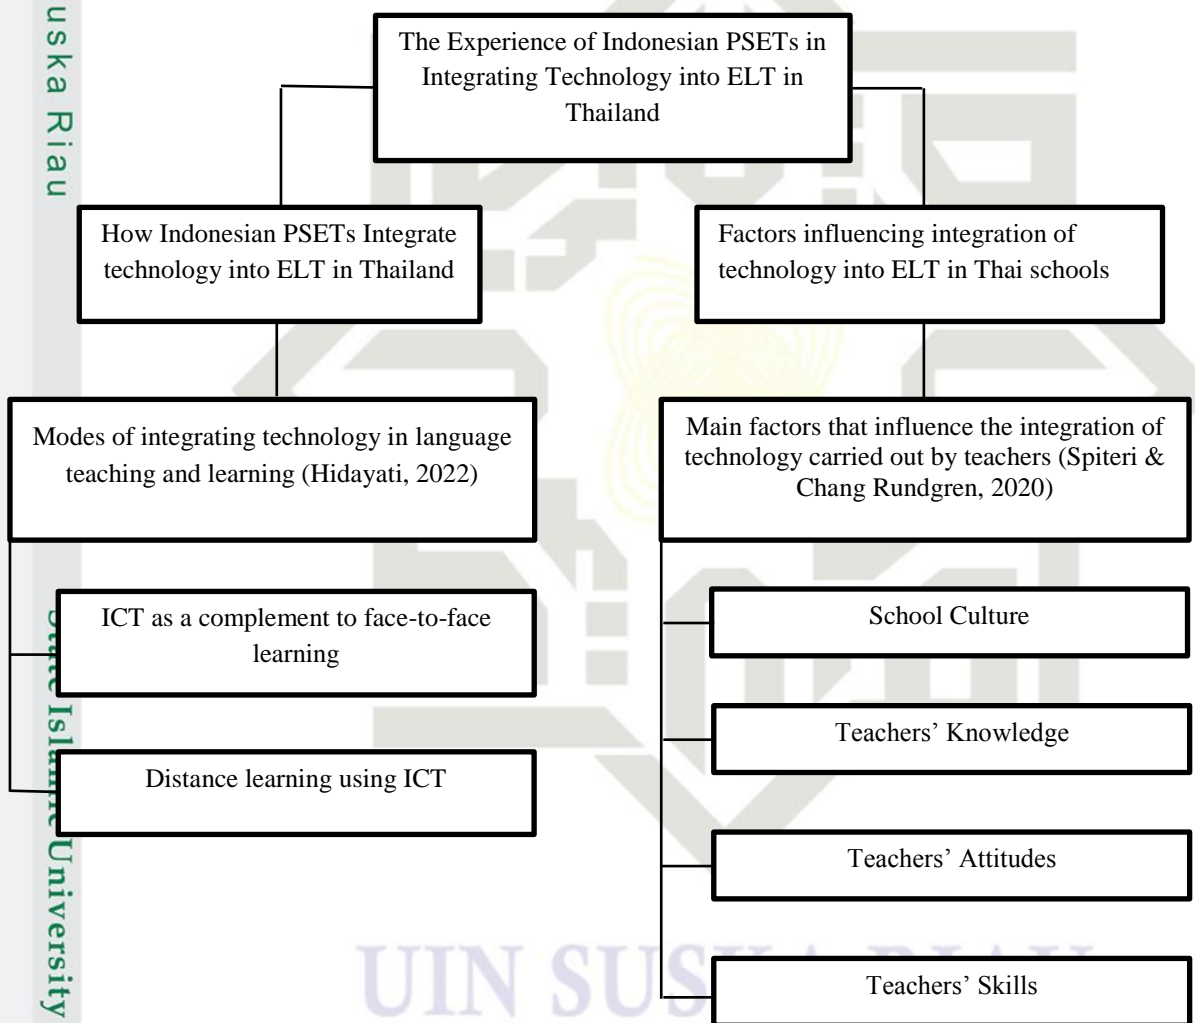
uska Riau

The Experience of Indonesian PSETs in Integrating Technology into ELT in Thailand

How Indonesian PSETs Integrate technology into ELT in Thailand

Factors influencing integration of technology into ELT in Thai schools

Modes of integrating technology in language teaching and learning (Hidayati, 2022)

Main factors that influence the integration of technology carried out by teachers (Spiteri & Chang Rundgren, 2020)

ICT as a complement to face-to-face learning

Distance learning using ICT

School Culture

Teachers' Knowledge

Teachers' Attitudes

Teachers' Skills

State Islamic University

UIN SUSKA RIAU